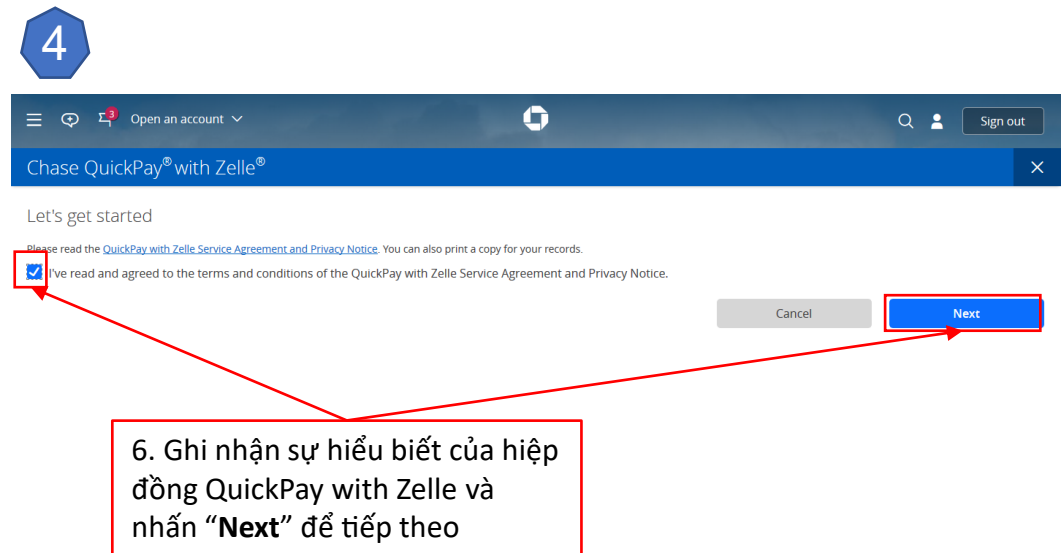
4

3 Open an account

Sign out

Chase QuickPay® with Zelle®

Let's get started

Please read the QuickPay with Zelle Service Agreement and Privacy Notice. You can also print a copy for your records.

I've read and agreed to the terms and conditions of the QuickPay with Zelle Service Agreement and Privacy Notice.

Cancel

Next

6. Ghi nhận sự hiểu biết của hiệp đồng QuickPay with Zelle và nhấn "**Next**" để tiếp theo